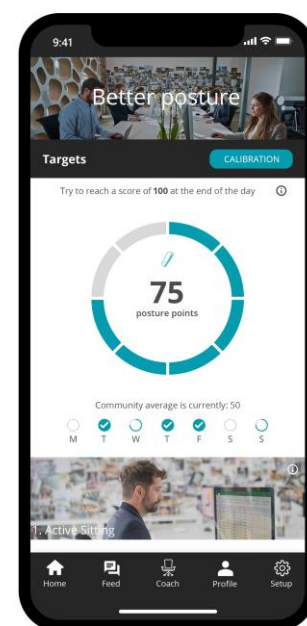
9:41

Better posture

Targets

CALIBRATION

Try to reach a score of **100** at the end of the day

75
posture points

Community average is currently: 50

M T W T F S S

1. Active Sitting

Home Feed Coach Profile Setup